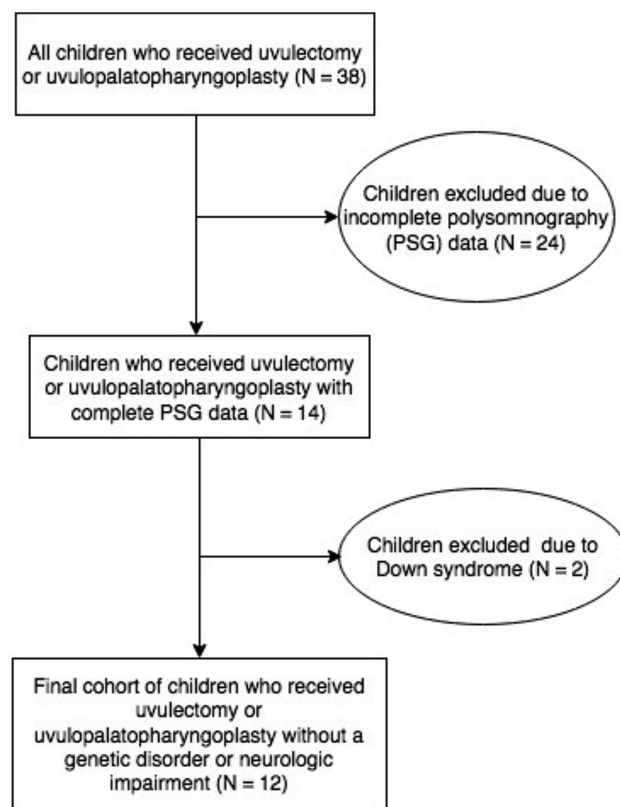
All children who received uvulectomy or uvulopalatopharyngoplasty (N = 38)

Children excluded due to incomplete polysomnography (PSG) data (N = 24)

Children who received uvulectomy or uvulopalatopharyngoplasty with complete PSG data (N = 14)

Children excluded due to Down syndrome (N = 2)

Final cohort of children who received uvulectomy or uvulopalatopharyngoplasty without a genetic disorder or neurologic impairment (N = 12)